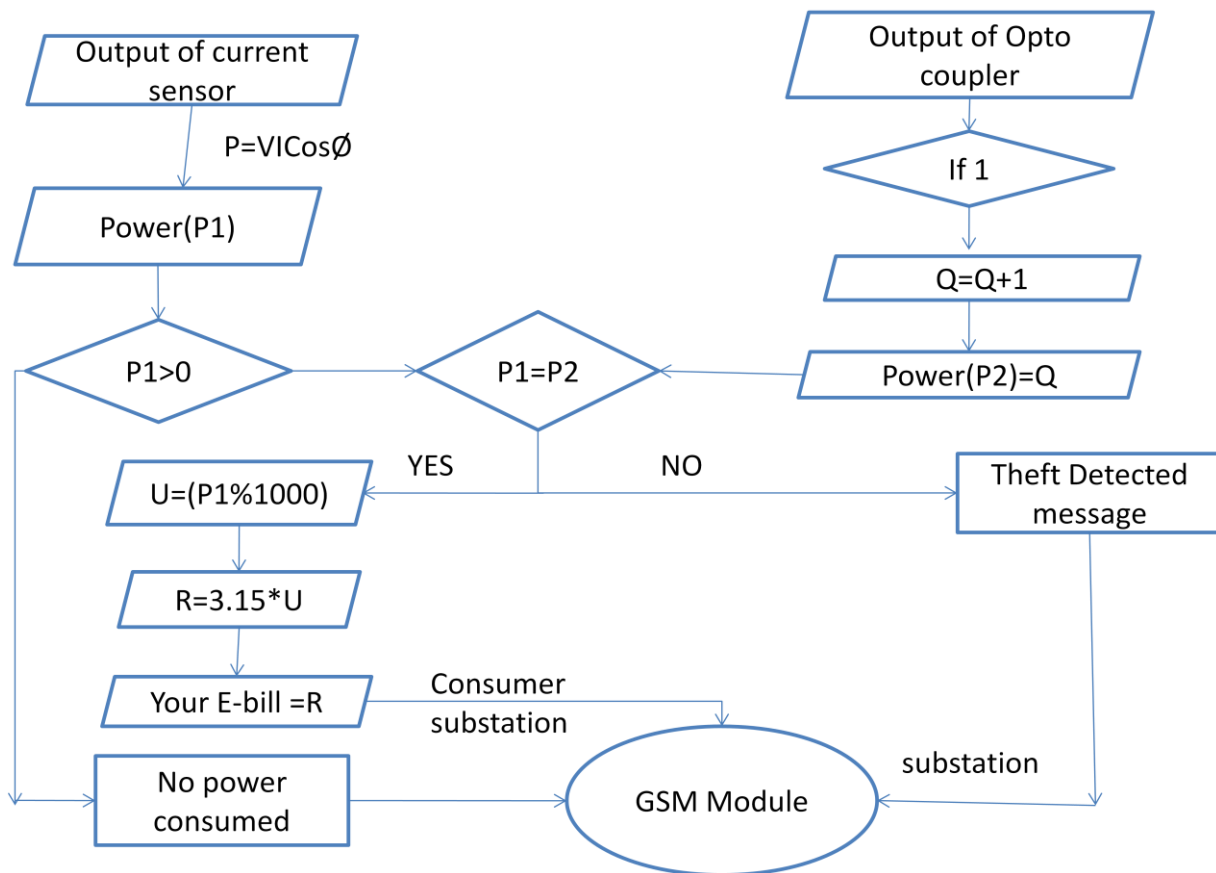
Output of current sensor

P=VICosØ

Power(P1)

P1>0

P1=P2

Output of Opto coupler

If 1

Q=Q+1

Power(P2)=Q

YES

NO

U=(P1%1000)

Theft Detected message

R=3.15*U

Your E-bill =R

Consumer substation

substation

No power consumed

GSM Module